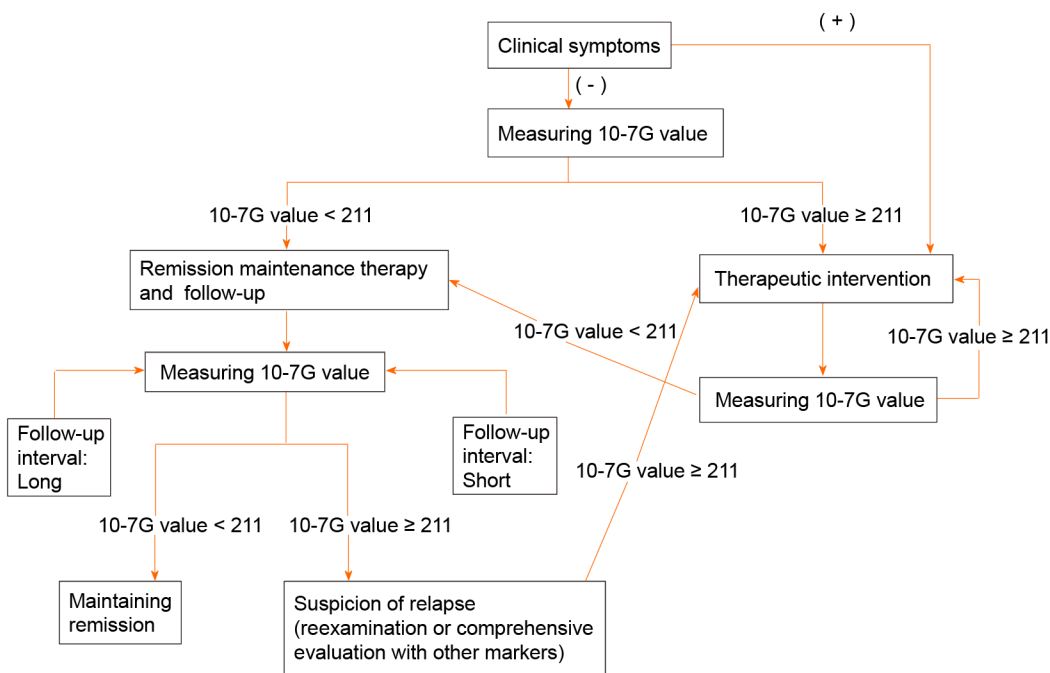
( + )

Clinical symptoms

( - )

Measuring 10-7G value

10-7G value < 211

10-7G value ≥ 211

Remission maintenance therapy and follow-up

Therapeutic intervention

10-7G value < 211

10-7G value ≥ 211

Measuring 10-7G value

Measuring 10-7G value

Follow-up interval: Long

Follow-up interval: Short

10-7G value ≥ 211

10-7G value < 211

10-7G value ≥ 211

Maintaining remission

Suspicion of relapse (reexamination or comprehensive evaluation with other markers)